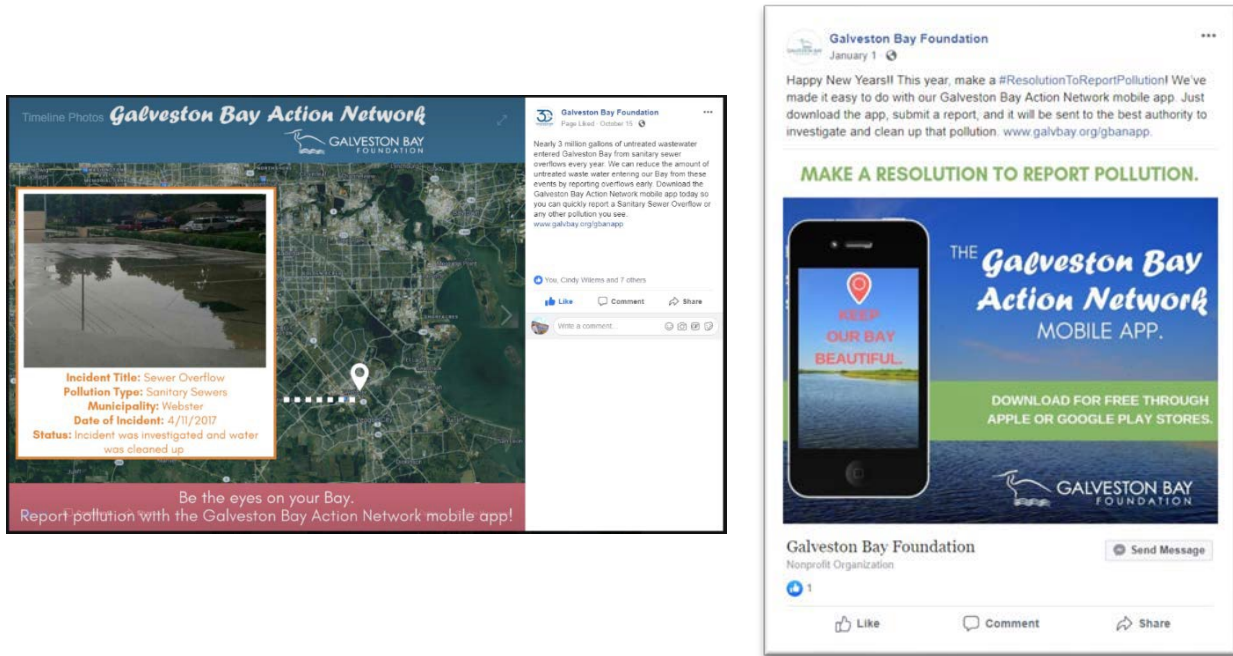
Timeline Photos Galveston Bay Action Network

GALVESTON BAY FOUNDATION

Incident Title: Sewer Overflow
Pollution Type: Sanitary Sewers
Municipality: Webster
Date of Incident: 4/11/2017
Status: Incident was investigated and water was cleaned up

Be the eyes on your Bay.
Report pollution with the Galveston Bay Action Network mobile app!

Galveston Bay Foundation
Page Liked · October 15

Nearly 3 million gallons of untreated wastewater entered Galveston Bay from sanitary sewer overflows every year. We can reduce the amount of untreated waste water entering our Bay from these events by reporting overflows early. Download the Galveston Bay Action Network mobile app today so you can quickly report a Sanitary Sewer Overflow or any other pollution you see.
www.galvbay.org/gbanapp

You, Cindy Wilems and 7 others

Like Comment Share

Write a comment...

Galveston Bay Foundation
January 1

Happy New Years!! This year, make a #ResolutionToReportPollution! We've made it easy to do with our Galveston Bay Action Network mobile app. Just download the app, submit a report, and it will be sent to the best authority to investigate and clean up that pollution. www.galvbay.org/gbanapp.

MAKE A RESOLUTION TO REPORT POLLUTION.

KEEP OUR BAY BEAUTIFUL.

THE Galveston Bay Action Network MOBILE APP.

DOWNLOAD FOR FREE THROUGH APPLE OR GOOGLE PLAY STORES.

GALVESTON BAY FOUNDATION

Galveston Bay Foundation
Nonprofit Organization

Send Message

1

Like Comment Share